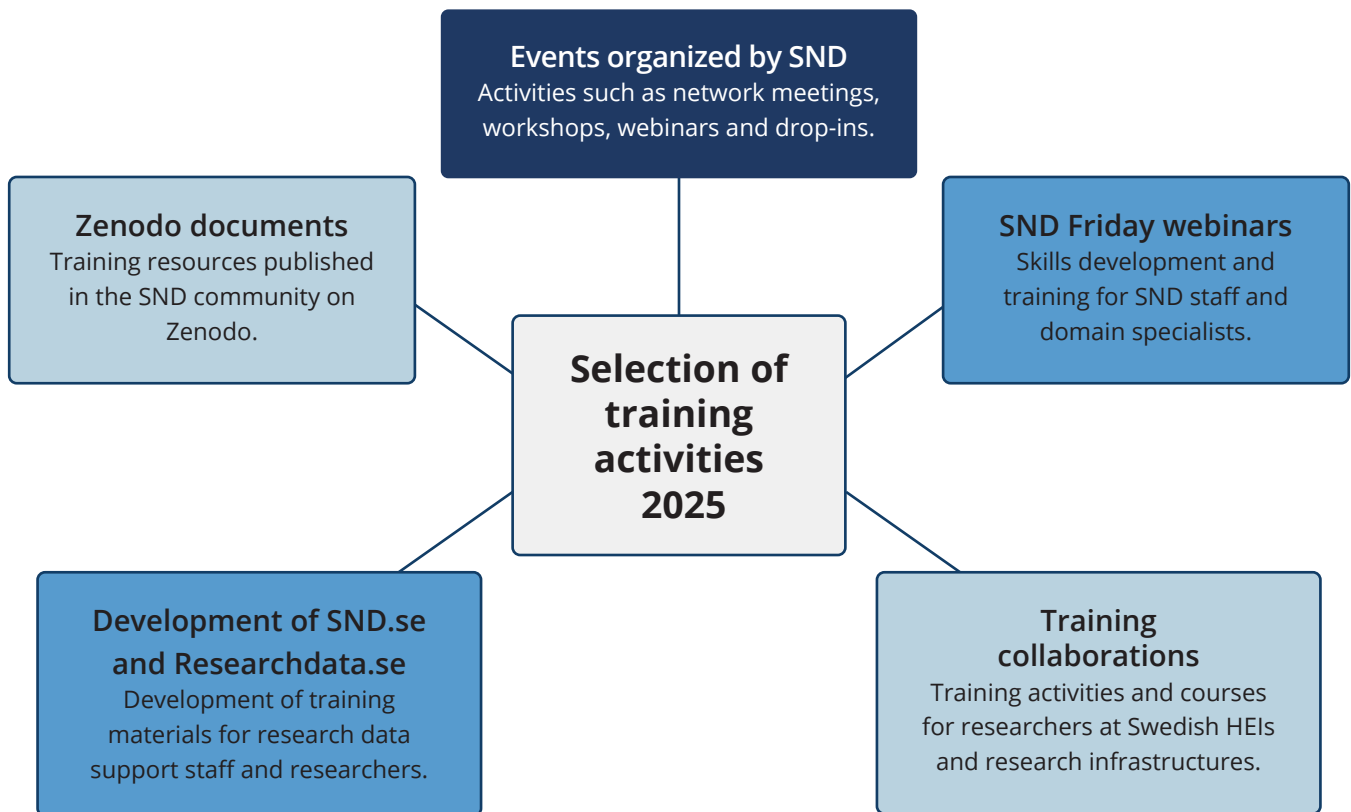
Events organized by SND
Activities such as network meetings, workshops, webinars and drop-ins.

Zenodo documents
Training resources published in the SND community on Zenodo.

SND Friday webinars
Skills development and training for SND staff and domain specialists.

Selection of training activities 2025

Development of SND.se and Researchdata.se
Development of training materials for research data support staff and researchers.

Training collaborations
Training activities and courses for researchers at Swedish HEIs and research infrastructures.